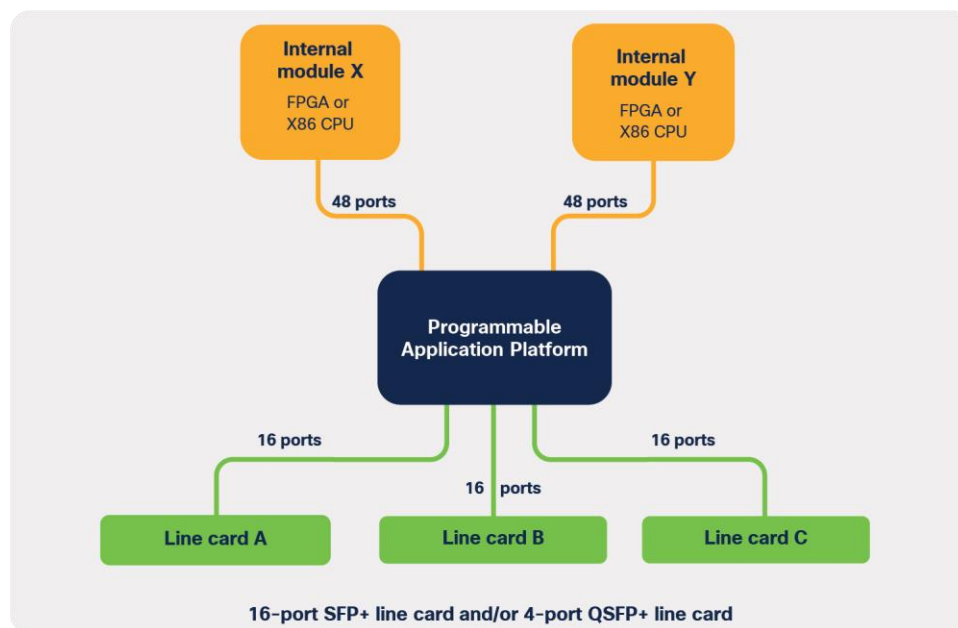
Internal module X
FPGA or X86 CPU

Internal module Y
FPGA or X86 CPU

48 ports

48 ports

Programmable Application Platform

16 ports

16 ports

16 ports

Line card A

Line card B

Line card C

16-port SFP+ line card and/or 4-port QSFP+ line card